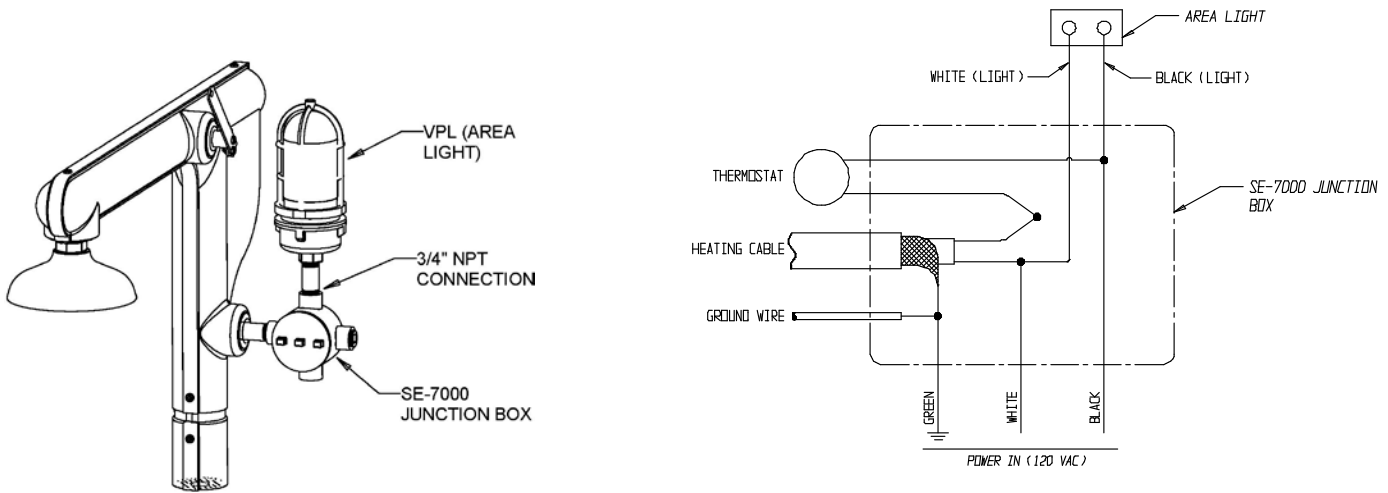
VPL (AREA LIGHT)

3/4" NPT CONNECTION

SE-7000 JUNCTION BOX

AREA LIGHT

WHITE (LIGHT)

BLACK (LIGHT)

THERMOSTAT

SE-7000 JUNCTION BOX

HEATING CABLE

GROUND WIRE

GREEN

WHITE

BLACK

POWER IN (120 VAC)